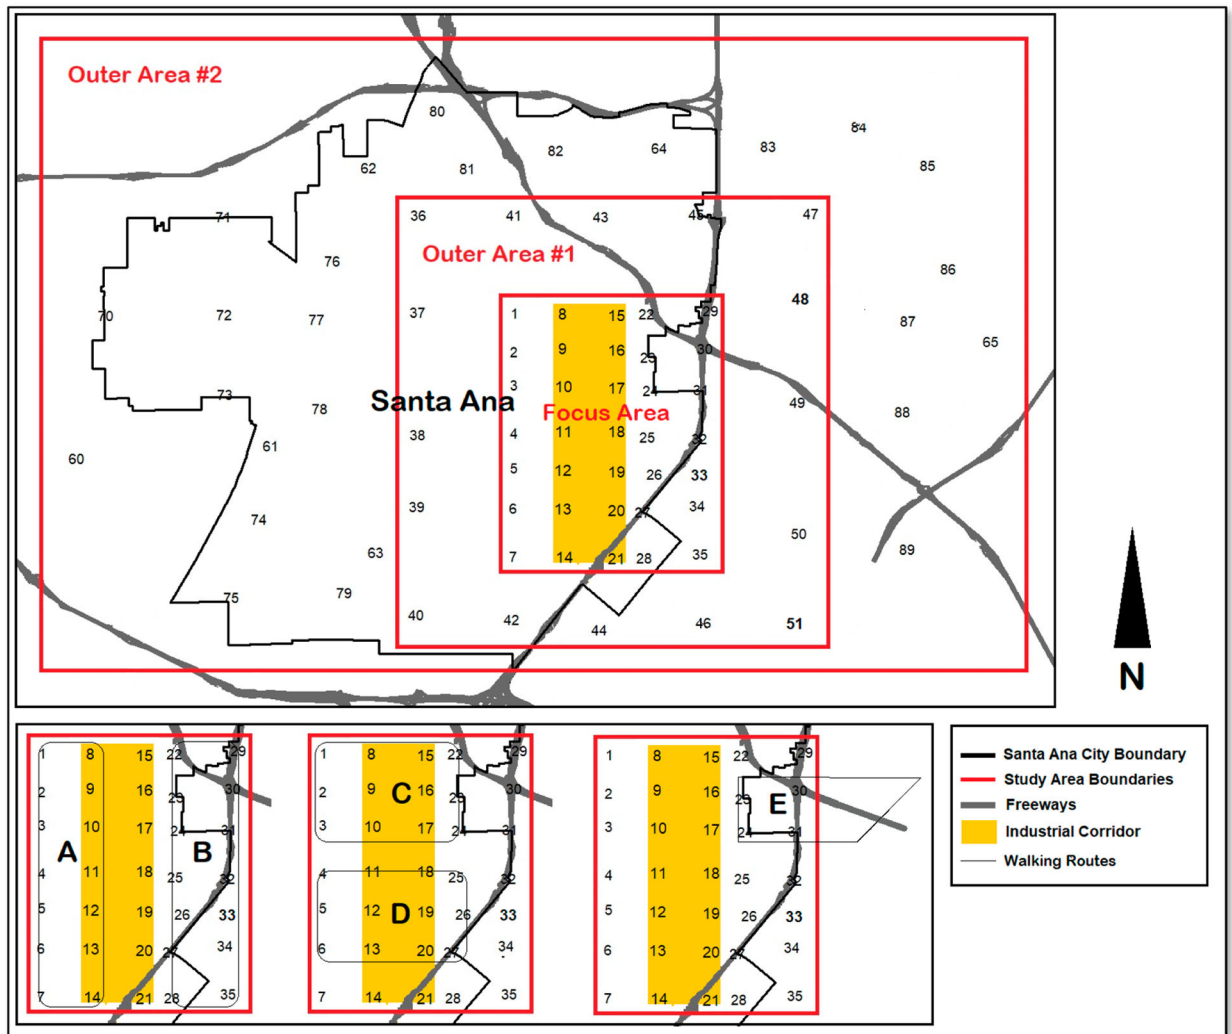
Outer Area #2

80
62
81
82
64
83
84
85
36
41
43
45
47
71
76
86
Outer Area #1
70
72
77
37
1
8
15
22
29
48
87
65
2
9
16
23
30
3
10
17
24
31
Santa Ana
Focus Area
73
78
49
88
38
4
11
18
25
32
60
61
5
12
19
26
33
39
6
13
20
27
34
74
50
63
7
14
21
28
35
89
75
79
40
42
44
46
51
N

1
8
15
22
29
2
9
16
23
30
3
10
17
24
31
A
B
4
11
18
25
32
5
12
19
26
33
6
13
20
27
34
7
14
21
28
35

1
8
15
22
29
2
9
C
16
23
30
3
10
17
24
31
4
11
18
25
32
5
12
D
19
26
33
6
13
20
27
34
7
14
21
28
35

1
8
15
22
29
2
9
16
23
E
30
3
10
17
24
31
4
11
18
25
32
5
12
19
26
33
6
13
20
27
34
7
14
21
28
35

Santa Ana City Boundary
Study Area Boundaries
Freeways
Industrial Corridor
Walking Routes